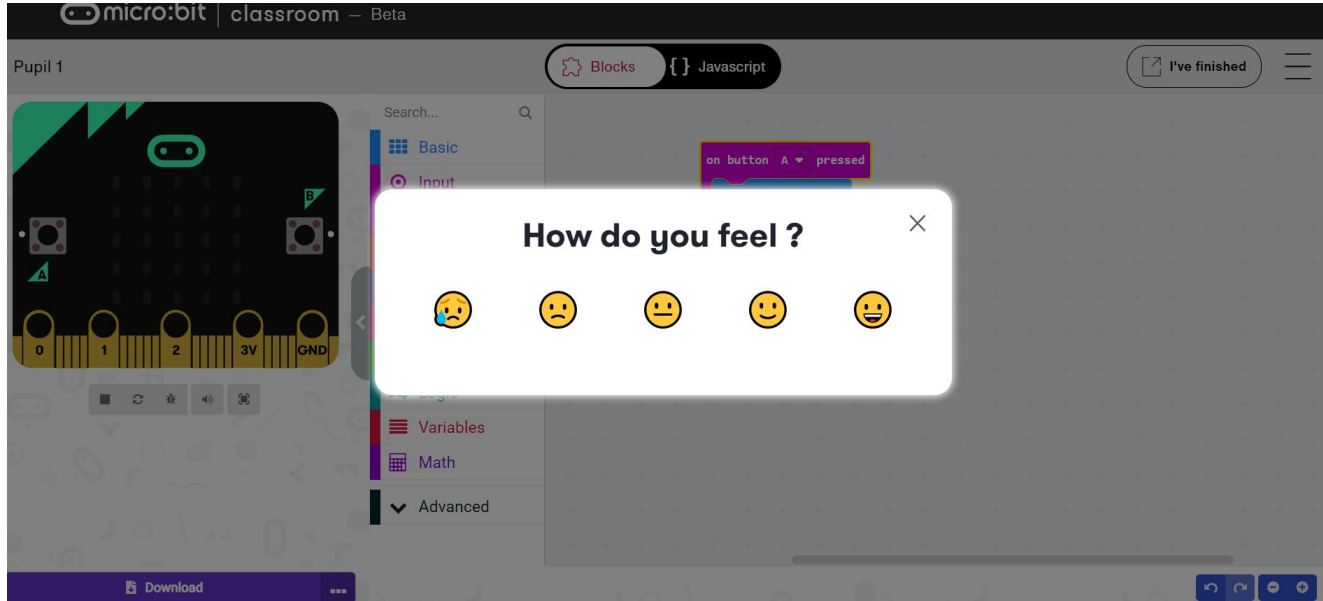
micro:bit | classroom – Beta

Pupil 1

Blocks
{ } Javascript

I've finished

B

A

0
1
2
3V
GND

Search...

Basic
Input

Logic
Variables
Math
Advanced

on button A pressed

How do you feel ?

Download
...